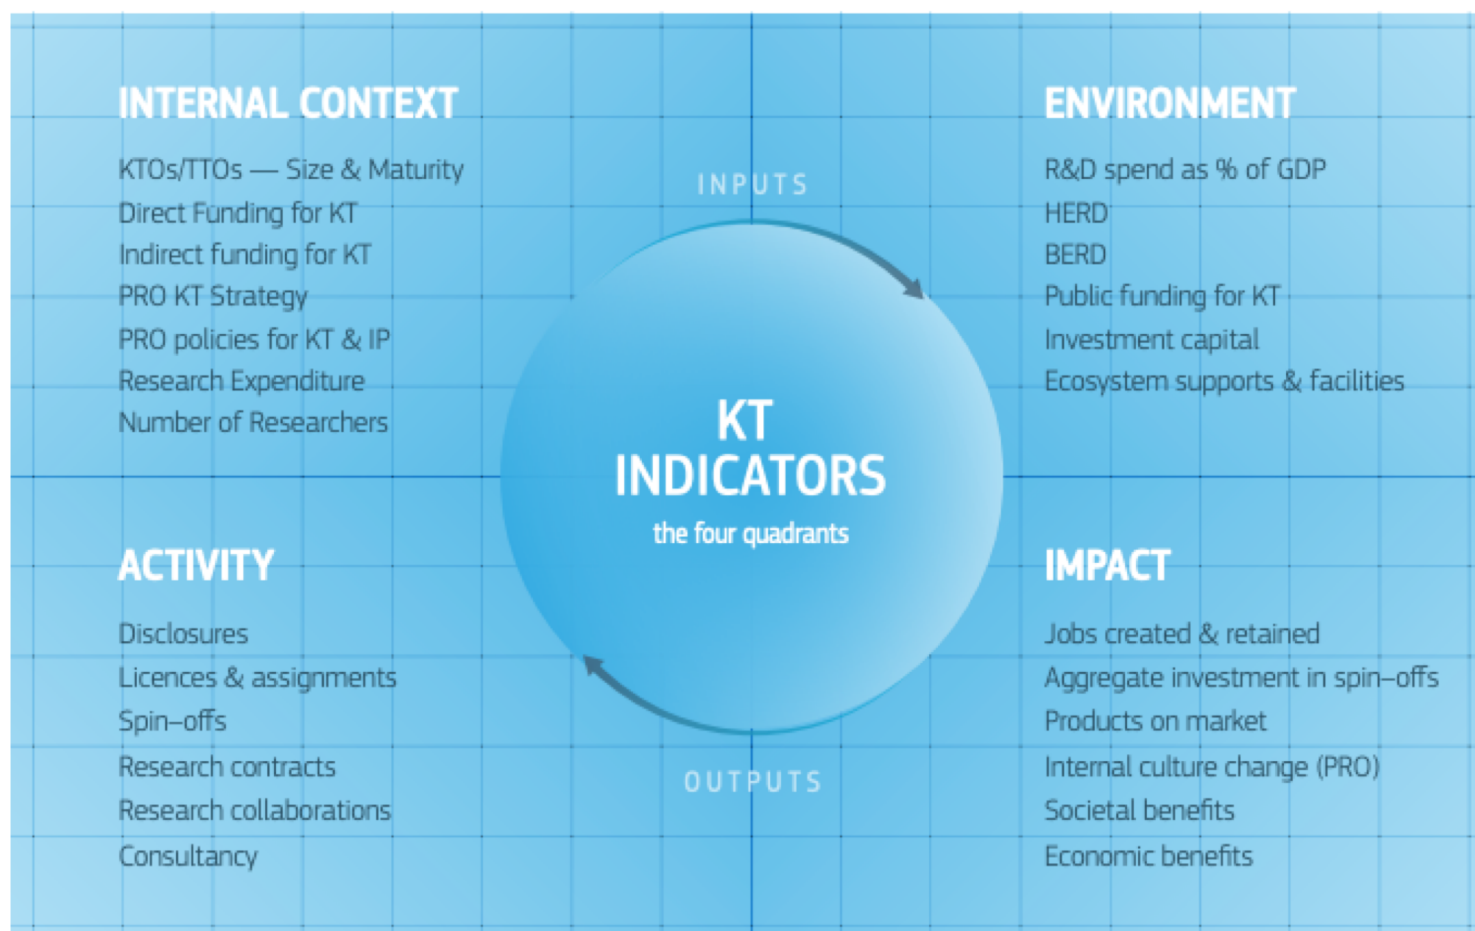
INTERNAL CONTEXT

KTOs/TTOs — Size & Maturity
Direct Funding for KT
Indirect funding for KT
PRO KT Strategy
PRO policies for KT & IP
Research Expenditure
Number of Researchers

INPUTS

ENVIRONMENT

R&D spend as % of GDP
HERD
BERD
Public funding for KT
Investment capital
Ecosystem supports & facilities

KT
INDICATORS
the four quadrants

ACTIVITY

Disclosures
Licences & assignments
Spin–offs
Research contracts
Research collaborations
Consultancy

OUTPUTS

IMPACT

Jobs created & retained
Aggregate investment in spin–offs
Products on market
Internal culture change (PRO)
Societal benefits
Economic benefits